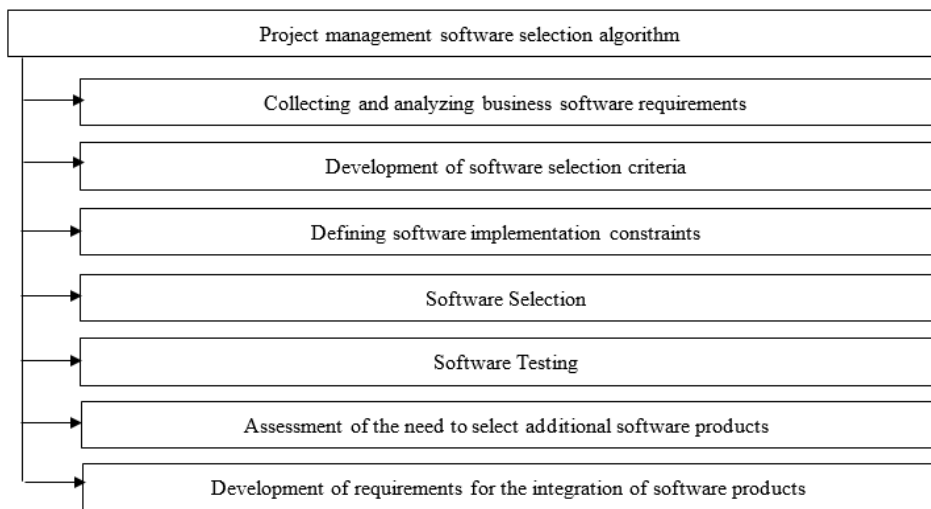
Project management software selection algorithm

Collecting and analyzing business software requirements

Development of software selection criteria

Defining software implementation constraints

Software Selection

Software Testing

Assessment of the need to select additional software products

Development of requirements for the integration of software products